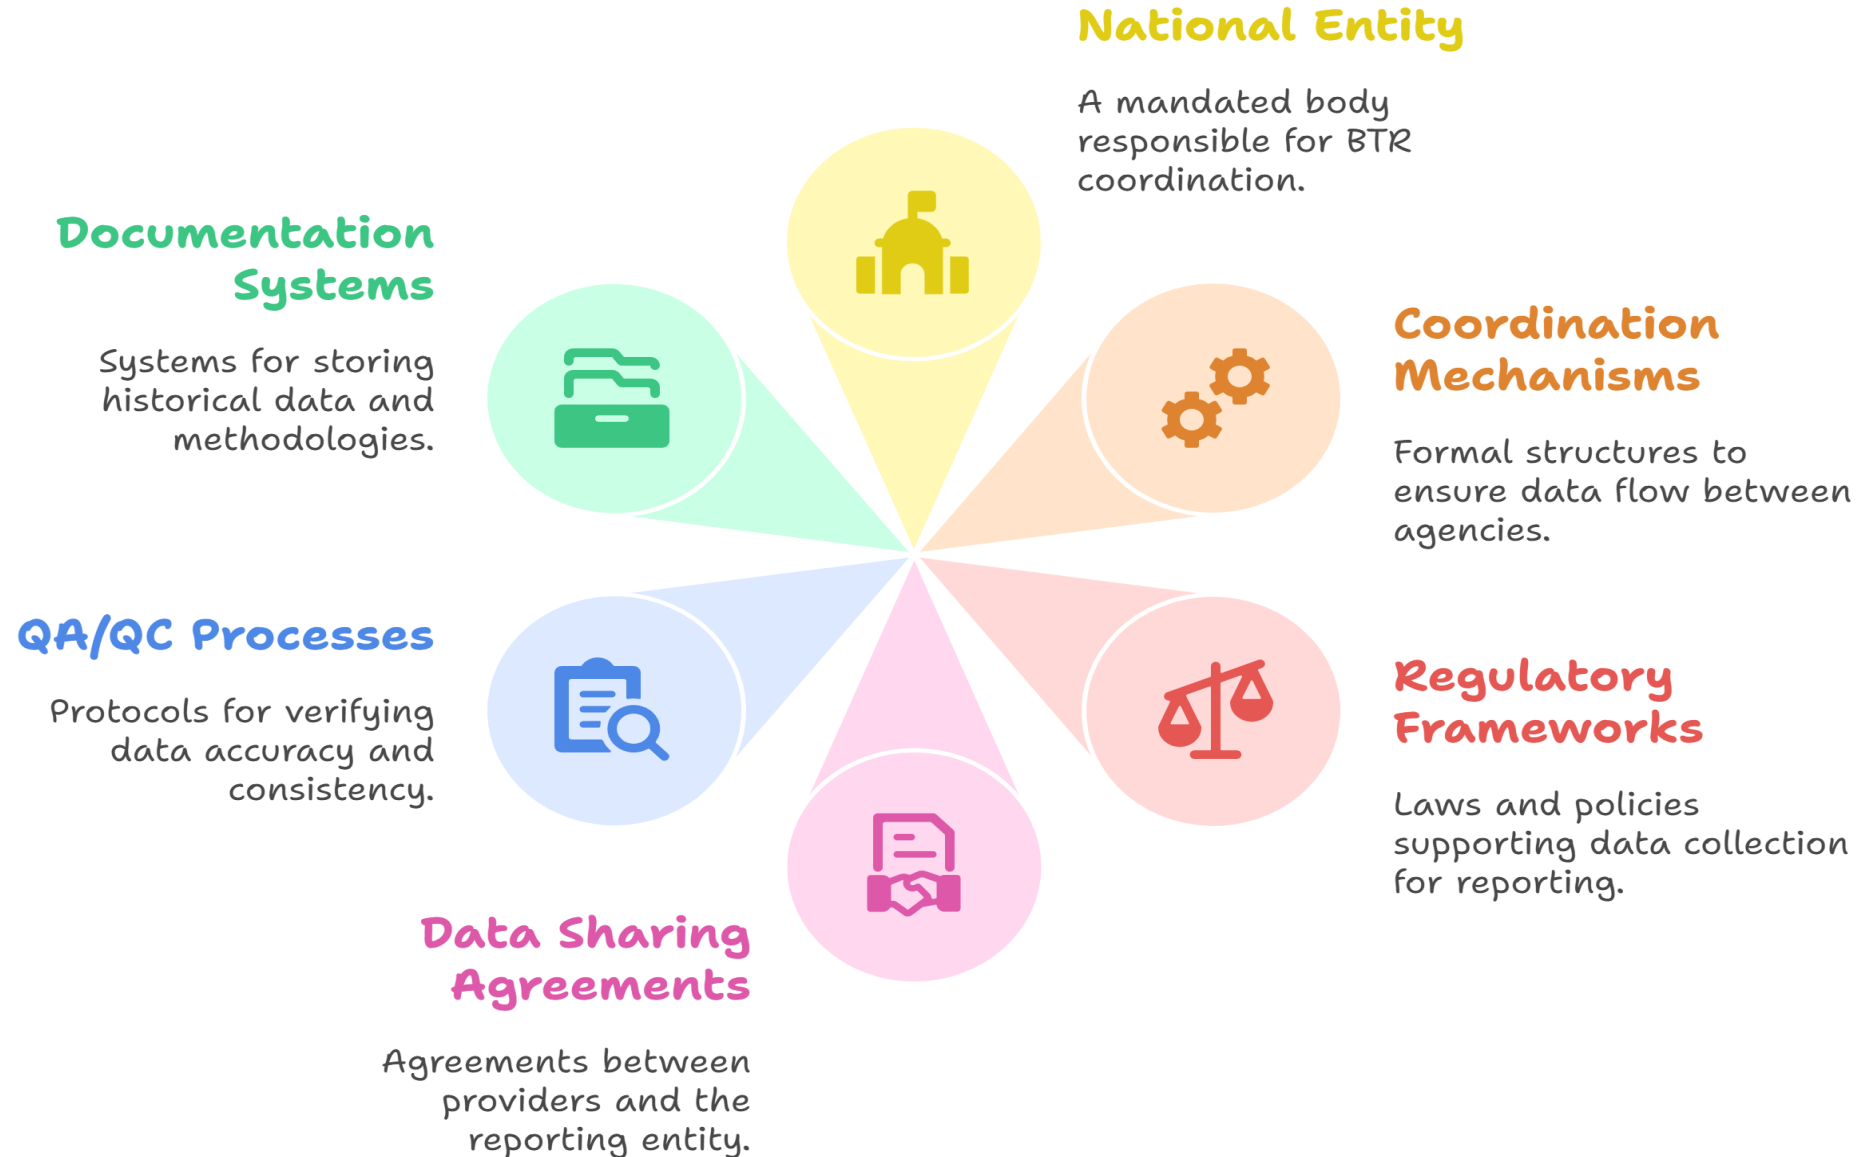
National Entity

A mandated body responsible for BTR coordination.

Documentation Systems

Systems for storing historical data and methodologies.

Coordination Mechanisms

Formal structures to ensure data flow between agencies.

QA/QC Processes

Protocols for verifying data accuracy and consistency.

Regulatory Frameworks

Laws and policies supporting data collection for reporting.

Data Sharing Agreements

Agreements between providers and the reporting entity.